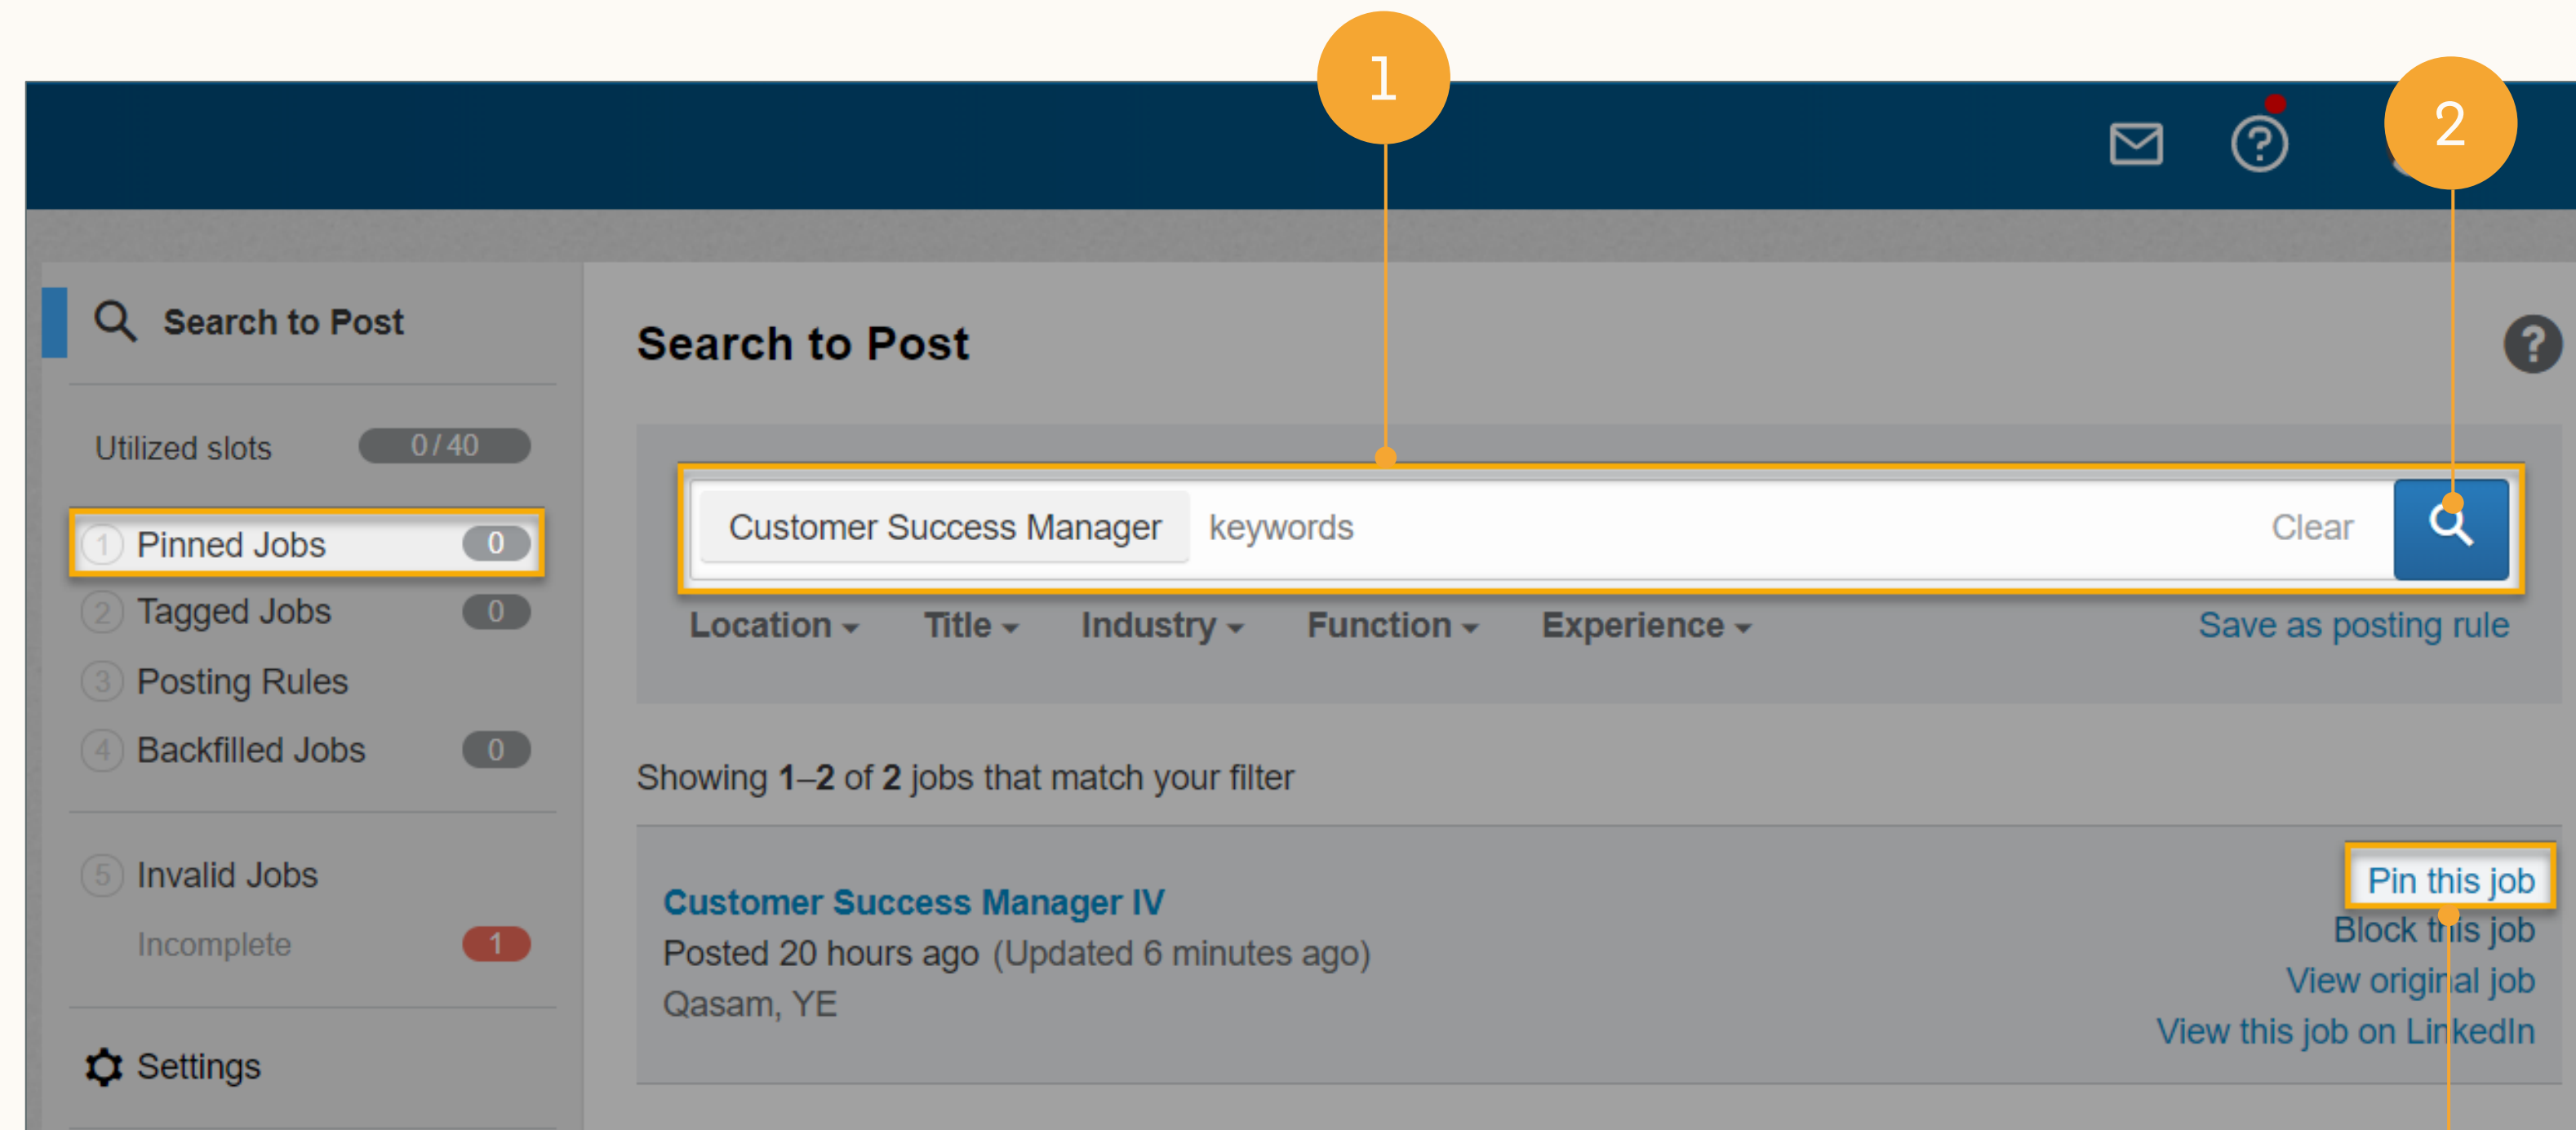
1

2

Search to Post

Utilized slots 0 / 40

1 Pinned Jobs 0
2 Tagged Jobs 0
3 Posting Rules
4 Backfilled Jobs 0

5 Invalid Jobs
Incomplete 1

Settings

Search to Post

Customer Success Manager keywords Clear

Location Title Industry Function Experience Save as posting rule

Showing 1–2 of 2 jobs that match your filter

Customer Success Manager IV
Posted 20 hours ago (Updated 6 minutes ago)
Qasam, YE

Pin this job
Block this job
View original job
View this job on LinkedIn